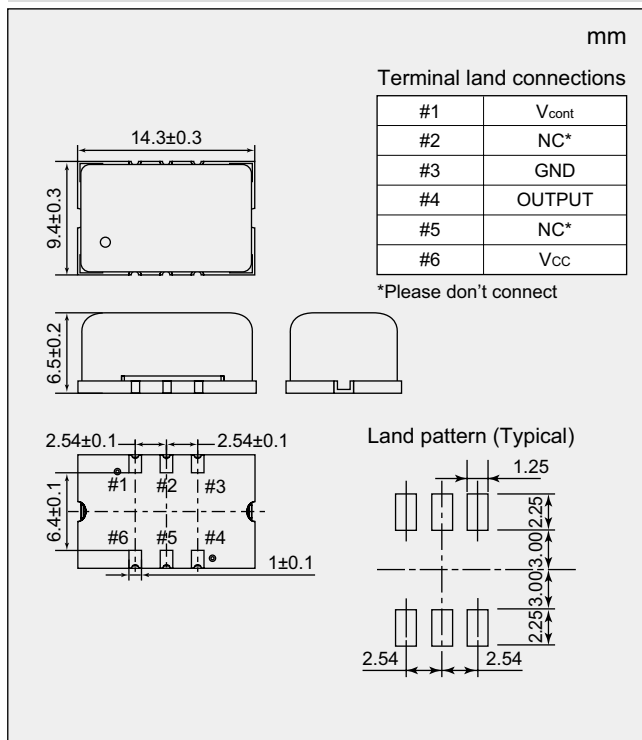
mm

Terminal land connections

| #1 | $V_{cont}$ |
|---|---|
| #2 | NC* |
| #3 | GND |
| #4 | OUTPUT |
| #5 | NC* |
| #6 | $V_{CC}$ |

*Please don't connect

14.3±0.3

9.4±0.3

6.5±0.2

2.54±0.1

2.54±0.1

6.4±0.1

#1 #2 #3

#6 #5 #4

1±0.1

Land pattern (Typical)

1.25

2.25

3.00

3.00

2.25

2.54

2.54